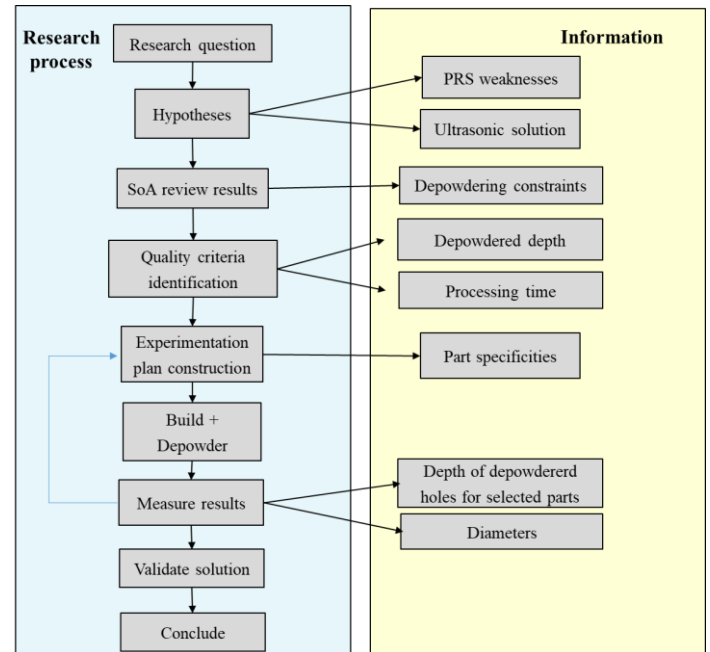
Research process

Research question

Hypotheses

SoA review results

Quality criteria identification

Experimentation plan construction

Build + Depowder

Measure results

Validate solution

Conclude

Information

PRS weaknesses

Ultrasonic solution

Depowdering constraints

Depowdered depth

Processing time

Part specificities

Depth of depowdererd holes for selected parts

Diameters